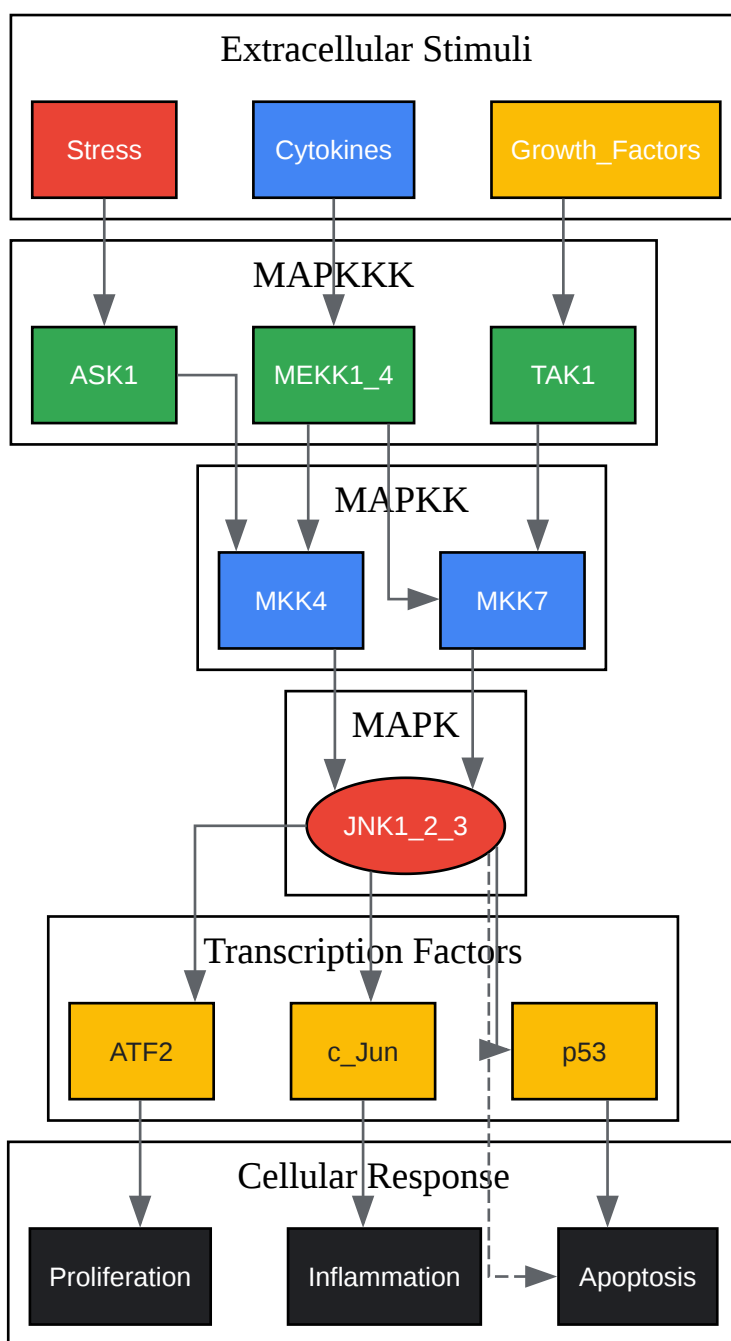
Extracellular Stimuli

Stress

Cytokines

Growth_Factors

MAPKKK

ASK1

MEKK1_4

TAK1

MAPKK

MKK4

MKK7

MAPK

JNK1_2_3

Transcription Factors

ATF2

c_Jun

p53

Cellular Response

Proliferation

Inflammation

Apoptosis